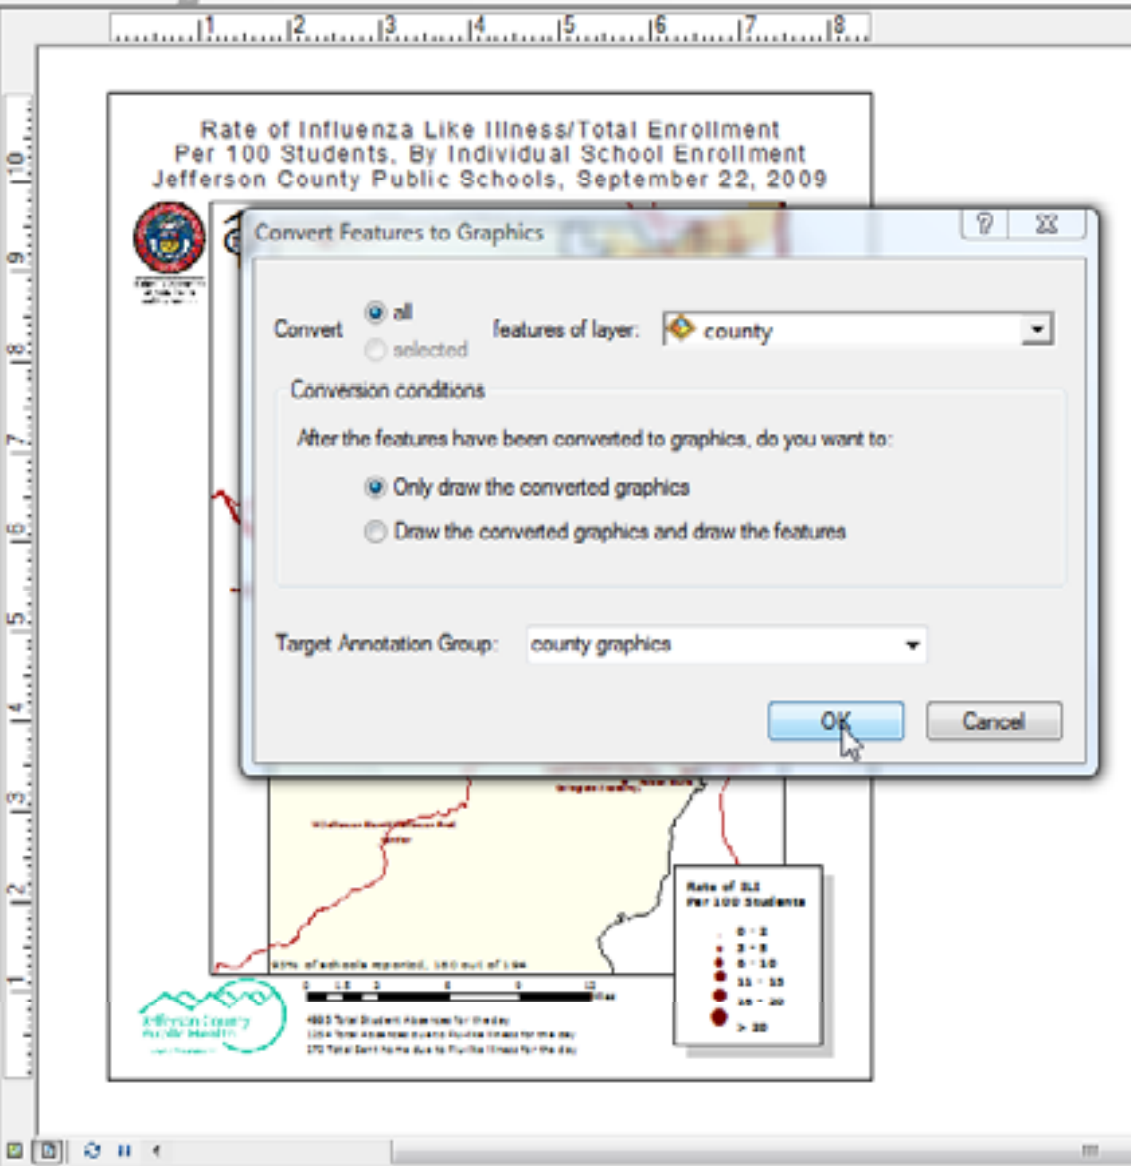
1 2 3 4 5 6 7 8

10 9 8 7 6 5 4 3 2 1

Rate of Influenza Like Illness/Total Enrollment
Per 100 Students, By Individual School Enrollment
Jefferson County Public Schools, September 22, 2009

Convert Features to Graphics

?

Convert

all

selected

features of layer:

county

Conversion conditions

After the features have been converted to graphics, do you want to:

Only draw the converted graphics

Draw the converted graphics and draw the features

Target Annotation Group:

county graphics

OK

Cancel

Rate of ILI
Per 100 Students

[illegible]

Jefferson County
Public Health

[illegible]